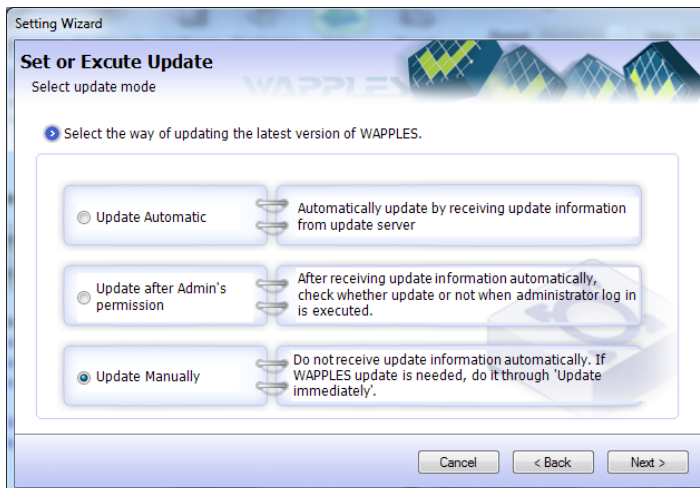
Setting Wizard

Set or Excute Update
Select update mode

WAPPLES

Select the way of updating the latest version of WAPPLES.

Update Automatic

Automatically update by receiving update information from update server

Update after Admin's permission

After receiving update information automatically, check whether update or not when administrator log in is executed.

Update Manually

Do not receive update information automatically. If WAPPLES update is needed, do it through 'Update immediately'.

Cancel

< Back

Next >